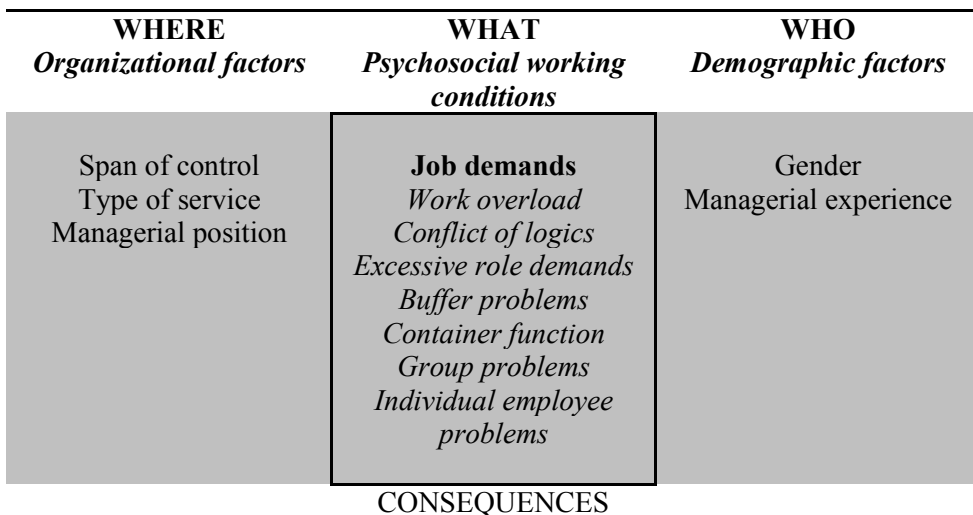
| WHERE *Organizational factors* | WHAT *Psychosocial working conditions* | WHO *Demographic factors* |
|---|---|---|
| Span of control<br>Type of service<br>Managerial position | **Job demands**<br>*Work overload*<br>*Conflict of logics*<br>*Excessive role demands*<br>*Buffer problems*<br>*Container function*<br>*Group problems*<br>*Individual employee problems* | Gender<br>Managerial experience |

CONSEQUENCES